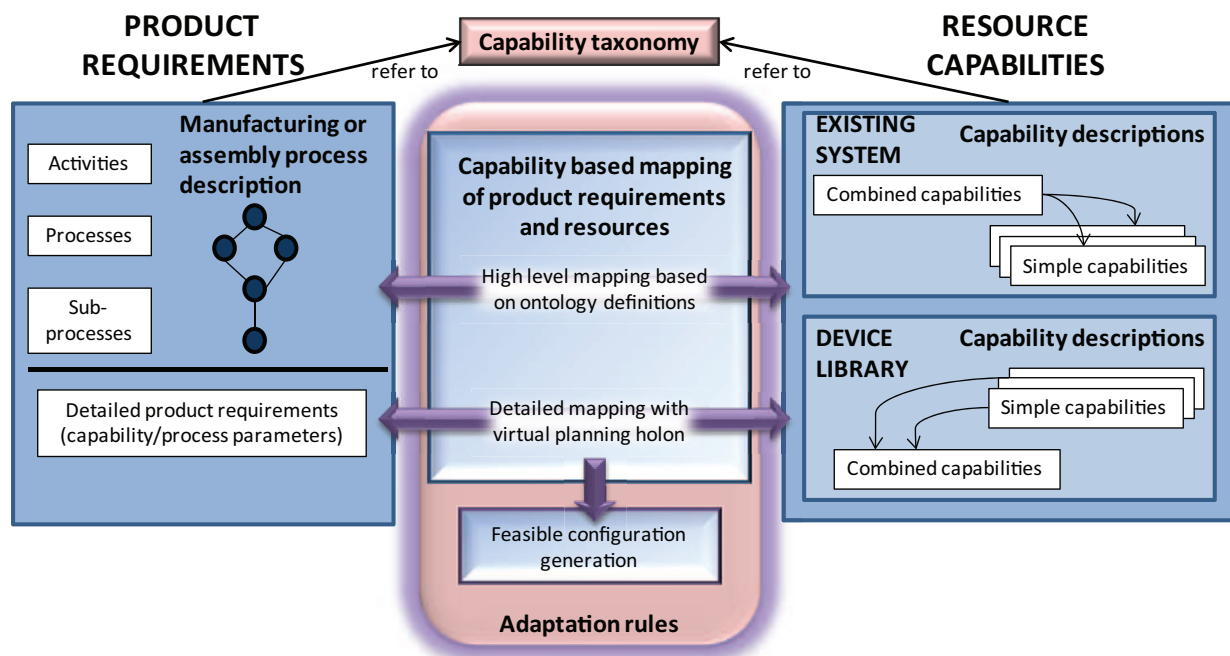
PRODUCT REQUIREMENTS

Capability taxonomy

refer to

refer to

RESOURCE CAPABILITIES

Manufacturing or assembly process description

Activities

Processes

Sub-processes

Detailed product requirements (capability/process parameters)

Capability based mapping of product requirements and resources

High level mapping based on ontology definitions

Detailed mapping with virtual planning holon

Feasible configuration generation

Adaptation rules

EXISTING SYSTEM

Capability descriptions

Combined capabilities

Simple capabilities

DEVICE LIBRARY

Capability descriptions

Simple capabilities

Combined capabilities